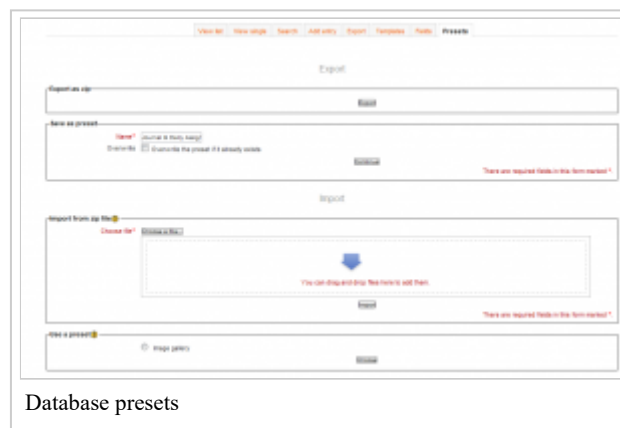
View list | View single | Search | Add entry | Export | Templates | Fields | Presets

Export

Export as zip

Export

Save as preset

Name* Journal & thesis background

Overwrite Overwrite the preset if it already exists

Continue

There are required fields in this form marked *.

Import

Import from zip file

Choose file* Choose a file...

You can drag and drop files here to add them.

Import

There are required fields in this form marked *.

Use a preset

Image gallery

Choose

Database presets